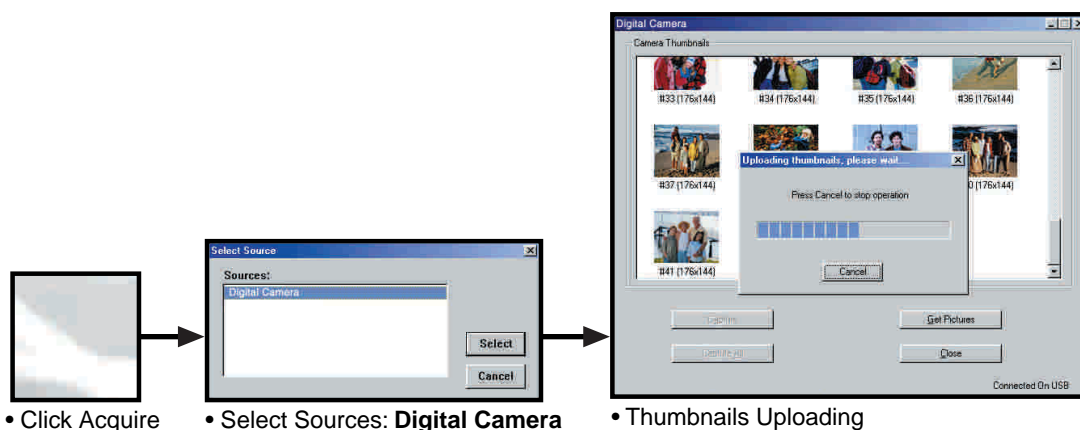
Select Source
Sources:
Digital Camera
Select
Cancel

Digital Camera
Camera Thumbnails
#33 (176x144)
#34 (176x144)
#35 (176x144)
#36 (176x144)
#37 (176x144)
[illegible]0 (176x144)
#41 (176x144)
Uploading thumbnails, please wait...
Press Cancel to stop operation
Cancel
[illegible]
Get Pictures
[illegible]
Close
Connected On USB

• Click Acquire
• Select Sources: **Digital Camera**
• Thumbnails Uploading